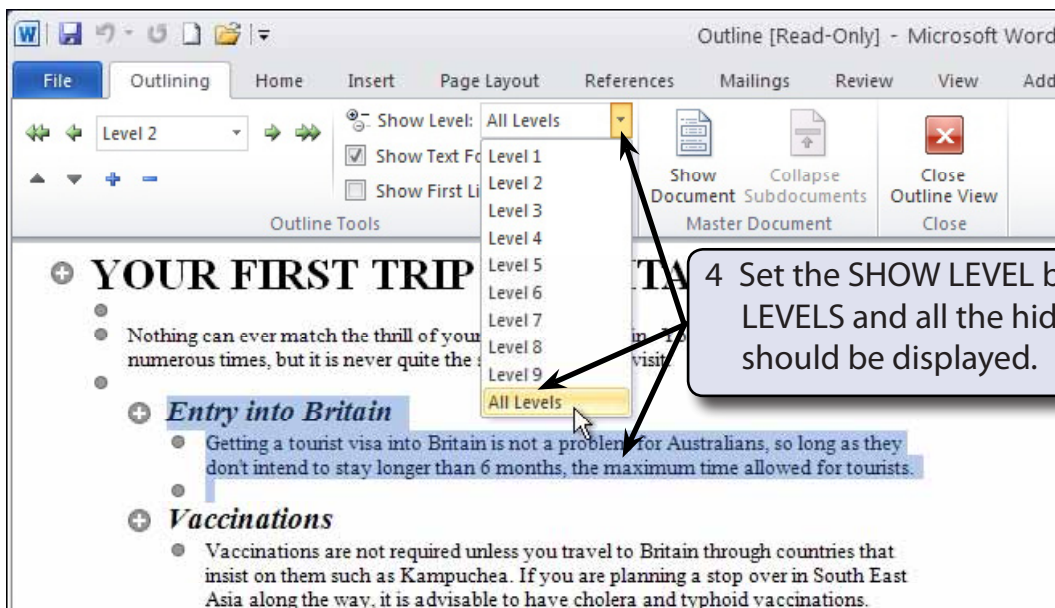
Outline [Read-Only] - Microsoft Word

File Outlining Home Insert Page Layout References Mailings Review View Add

Level 2

Show Level: All Levels

Show Text Fo

Show First Li

Level 1
Level 2
Level 3
Level 4
Level 5
Level 6
Level 7
Level 8
Level 9
All Levels

Show Document

Collapse Subdocuments

Close Outline View

Outline Tools

Master Document

Close

YOUR FIRST TRIP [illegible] TA

4 Set the SHOW LEVEL b LEVELS and all the hid should be displayed.

Nothing can ever match the thrill of your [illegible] in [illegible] numerous times, but it is never quite the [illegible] visit

Entry into Britain

Getting a tourist visa into Britain is not a problem for Australians, so long as they don't intend to stay longer than 6 months, the maximum time allowed for tourists.

Vaccinations

Vaccinations are not required unless you travel to Britain through countries that insist on them such as Kampuchea. If you are planning a stop over in South East Asia along the way, it is advisable to have cholera and typhoid vaccinations.